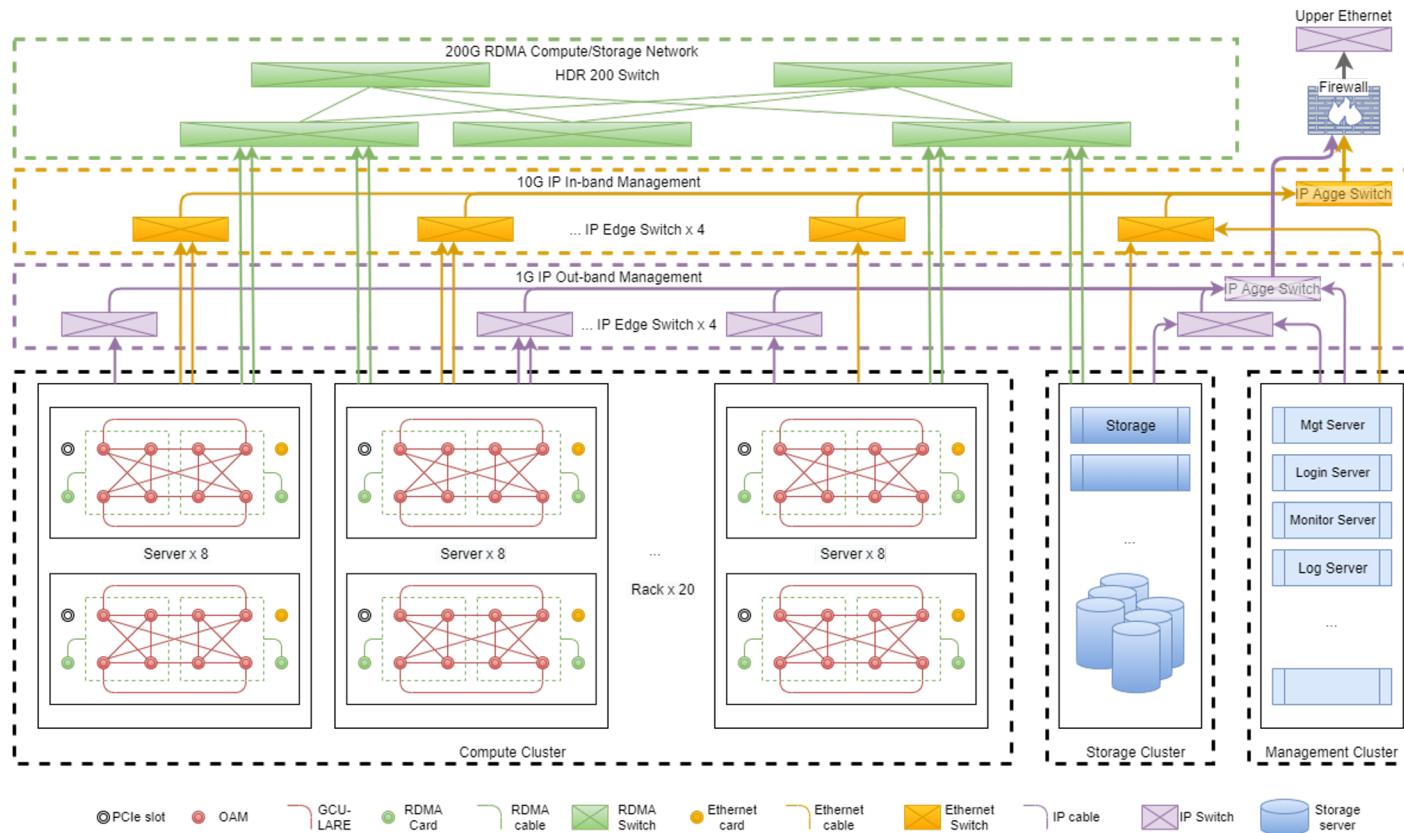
Upper Ethernet

200G RDMA Compute/Storage Network

HDR 200 Switch

Firewall

10G IP In-band Management

IP Agge Switch

... IP Edge Switch x 4

1G IP Out-band Management

IP Agge Switch

... IP Edge Switch x 4

Server x 8

Server x 8

...

Server x 8

Rack x 20

Storage

...

Mgt Server

Login Server

Monitor Server

Log Server

...

Compute Cluster

Storage Cluster

Management Cluster

PCIe slot OAM GCU-LARE RDMA Card RDMA cable RDMA Switch Ethernet card Ethernet cable Ethernet Switch IP cable IP Switch Storage server